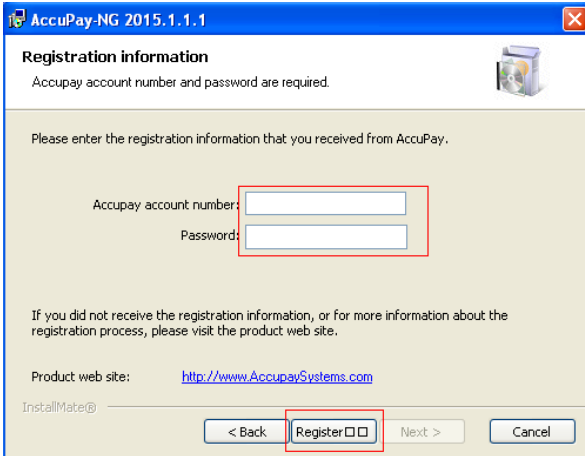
AccuPay-NG 2015.1.1.1

Registration information
Accupay account number and password are required.

Please enter the registration information that you received from AccuPay.

Accupay account number:
Password:

If you did not receive the registration information, or for more information about the registration process, please visit the product web site.

Product web site: http://www.AccupaySystems.com

InstallMate®

< Back
Register□□
Next >
Cancel